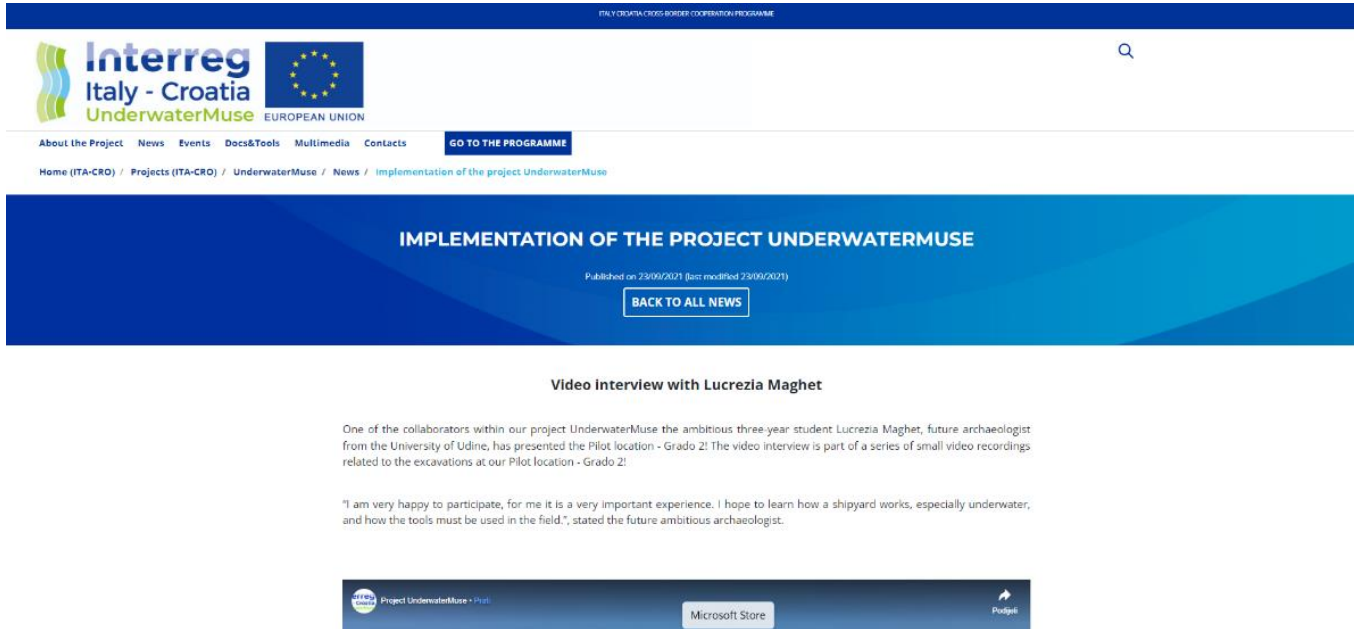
ITALY CROATIA CROSS-BORDER COOPERATION PROGRAMME

Interreg
Italy - Croatia
UnderwaterMuse

EUROPEAN UNION

About the Project News Events Docs&Tools Multimedia Contacts GO TO THE PROGRAMME

Home (ITA-CRO) / Projects (ITA-CRO) / UnderwaterMuse / News / Implementation of the project UnderwaterMuse

IMPLEMENTATION OF THE PROJECT UNDERWATERMUSE

Published on 23/09/2021 (last modified 23/09/2021)

BACK TO ALL NEWS

Video interview with Lucrezia Maghet

One of the collaborators within our project UnderwaterMuse the ambitious three-year student Lucrezia Maghet, future archaeologist from the University of Udine, has presented the Pilot location - Grado 2! The video interview is part of a series of small video recordings related to the excavations at our Pilot location - Grado 2!

"I am very happy to participate, for me it is a very important experience. I hope to learn how a shipyard works, especially underwater, and how the tools must be used in the field.", stated the future ambitious archaeologist.

Project UnderwaterMuse • Prati

Microsoft Store

Podijeli